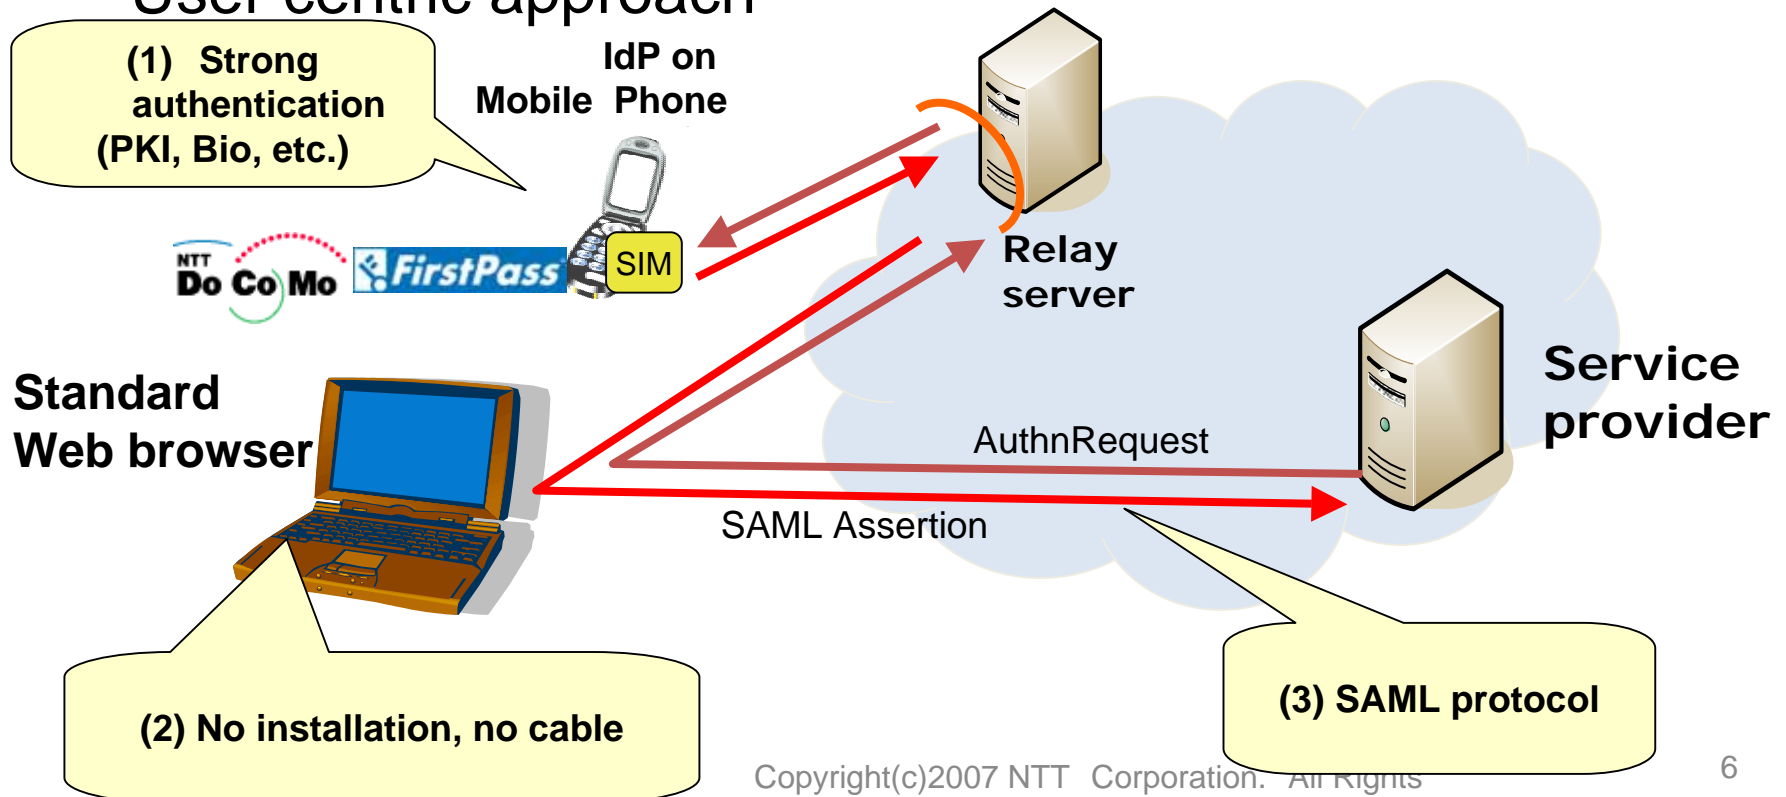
User centric approach

(1) Strong authentication (PKI, Bio, etc.)

IdP on Mobile Phone

NTT Do Co Mo

FirstPass

SIM

Relay server

Standard Web browser

Service provider

AuthnRequest

SAML Assertion

(2) No installation, no cable

(3) SAML protocol

Copyright(c)2007 NTT Corporation. All Rights

6